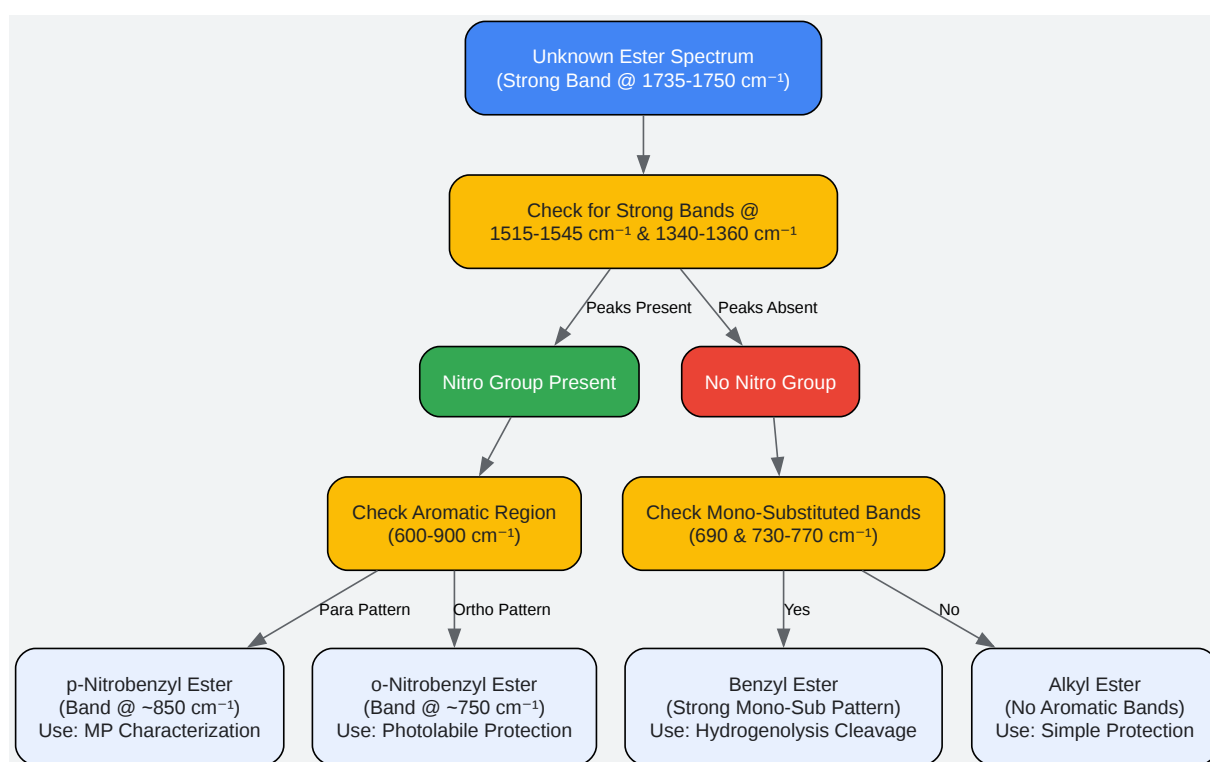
Unknown Ester Spectrum
(Strong Band @ 1735-1750 cm⁻¹)

Check for Strong Bands @
1515-1545 cm⁻¹ & 1340-1360 cm⁻¹

Peaks Present

Peaks Absent

Nitro Group Present

No Nitro Group

Check Aromatic Region
(600-900 cm⁻¹)

Check Mono-Substituted Bands
(690 & 730-770 cm⁻¹)

Para Pattern

Ortho Pattern

Yes

No

p-Nitrobenzyl Ester
(Band @ ~850 cm⁻¹)
Use: MP Characterization

o-Nitrobenzyl Ester
(Band @ ~750 cm⁻¹)
Use: Photolabile Protection

Benzyl Ester
(Strong Mono-Sub Pattern)
Use: Hydrogenolysis Cleavage

Alkyl Ester
(No Aromatic Bands)
Use: Simple Protection